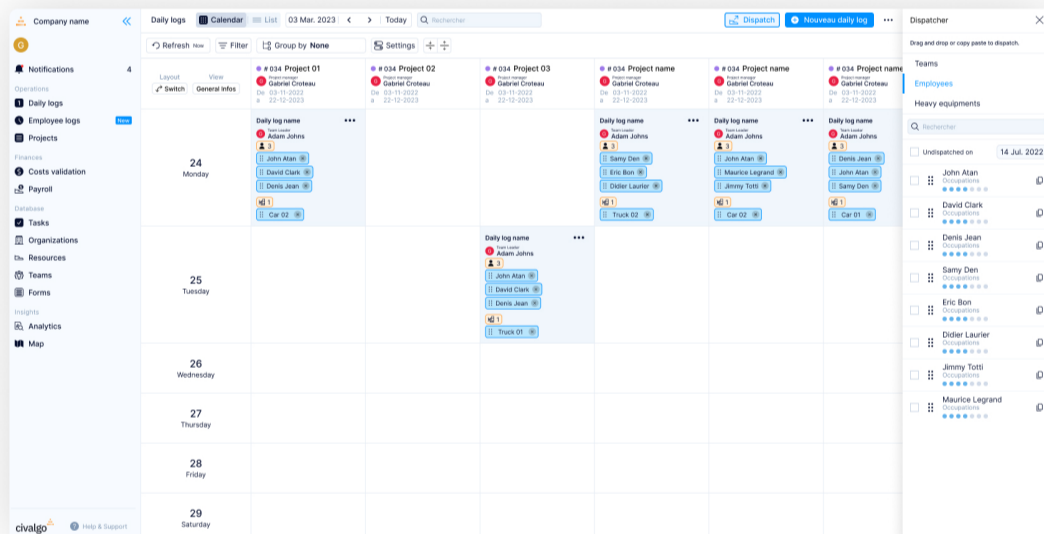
Company name

G

Notifications 4

Operations
Daily logs
Employee logs New
Projects

Finances
Costs validation
Payroll

Database
Tasks
Organizations
Resources
Teams
Forms

Insights
Analytics
Map

civalgo
Help & Support

Daily logs | Calendar | List | 03 Mar. 2023 | < | > | Today | Rechercher

Dispatch | Nouveau daily log | •••

Refresh Now | Filter | Group by None | Settings

Layout
Switch
View
General infos

| | # 034 Project 01 Project manager Gabriel Croteau De 03-11-2022 à 22-12-2023 | # 034 Project 02 Project manager Gabriel Croteau De 03-11-2022 à 22-12-2023 | # 034 Project 03 Project manager Gabriel Croteau De 03-11-2022 à 22-12-2023 | # 034 Project name Project manager Gabriel Croteau De 03-11-2022 à 22-12-2023 | # 034 Project name Project manager Gabriel Croteau De 03-11-2022 à 22-12-2023 | # 034 Project name Project manager Gabriel Croteau De 03-11-2022 à 22-12-2023 |
|---|---|---|---|---|---|---|
| 24 Monday | Daily log name ••• Team Leader Adam Johns 3 John Atan David Clark Denis Jean 1 Car 02 | | | Daily log name ••• Team Leader Adam Johns 3 Samy Den Eric Bon Didier Laurier 1 Truck 02 | Daily log name ••• Team Leader Adam Johns 3 John Atan Maurice Legrand Jimmy Totti 1 Car 02 | Daily log name ••• Team Leader Adam Johns 3 Denis Jean John Atan Samy Den 1 Car 01 |
| 25 Tuesday | | | Daily log name ••• Team Leader Adam Johns 3 John Atan David Clark Denis Jean 1 Truck 01 | | | |
| 26 Wednesday | | | | | | |
| 27 Thursday | | | | | | |
| 28 Friday | | | | | | |
| 29 Saturday | | | | | | |

Dispatcher
Drag and drop or copy paste to dispatch.
Teams
Employees
Heavy equipments
Recherher
Undispatched on 14 Jul. 2022
John Atan Occupations
David Clark Occupations
Denis Jean Occupations
Samy Den Occupations
Eric Bon Occupations
Didier Laurier Occupations
Jimmy Totti Occupations
Maurice Legrand Occupations